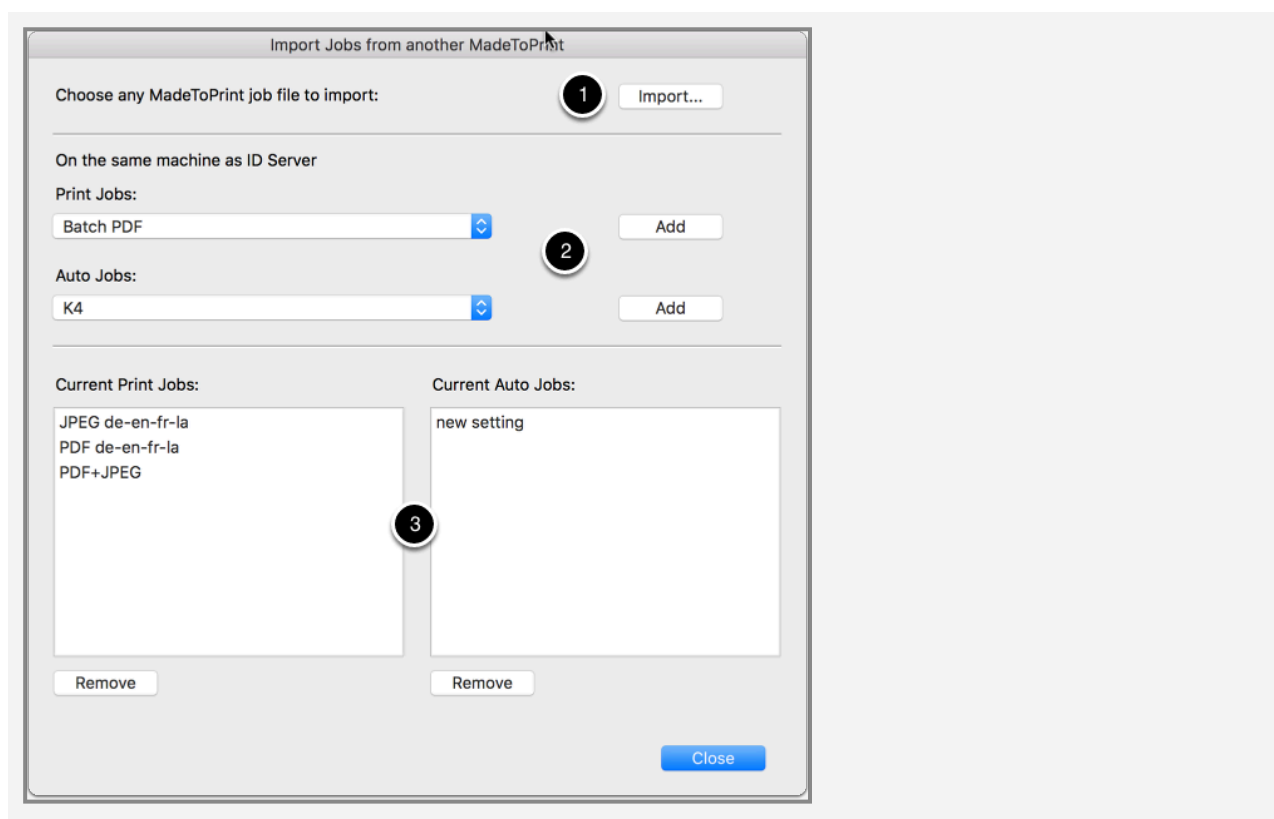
Import Jobs from another MadeToPrint

Choose any MadeToPrint job file to import:

1

Import...

On the same machine as ID Server

Print Jobs:

Batch PDF

Add

2

Auto Jobs:

K4

Add

Current Print Jobs:

JPEG de-en-fr-la
PDF de-en-fr-la
PDF+JPEG

3

Current Auto Jobs:

new setting

Remove

Remove

Close